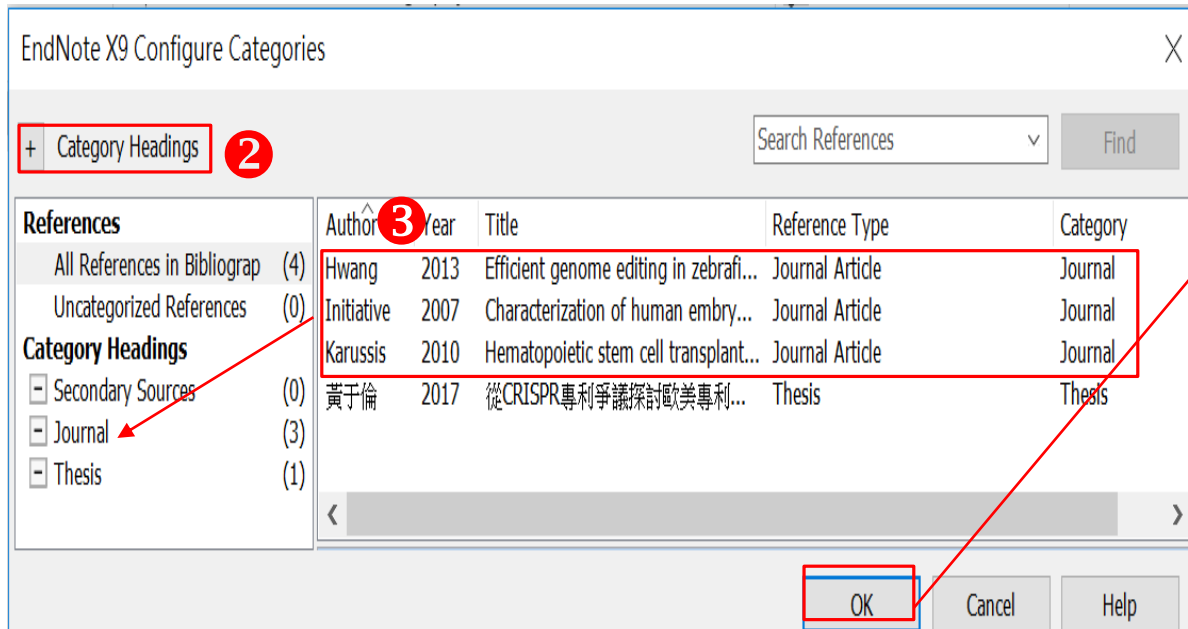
EndNote X9 Configure Categories

+ Category Headings ❷

Search References

Find

References
All References in Bibliograp (4)
Uncategorized References (0)
Category Headings
- Secondary Sources (0)
- Journal (3)
- Thesis (1)

| Author ❸ | Year | Title | Reference Type | Category |
|---|---|---|---|---|
| Hwang | 2013 | Efficient genome editing in zebrafi... | Journal Article | Journal |
| Initiative | 2007 | Characterization of human embry... | Journal Article | Journal |
| Karussis | 2010 | Hematopoietic stem cell transplant... | Journal Article | Journal |
| 黃于倫 | 2017 | 從CRISPR專利爭議探討歐美專利... | Thesis | Thesis |

OK Cancel Help